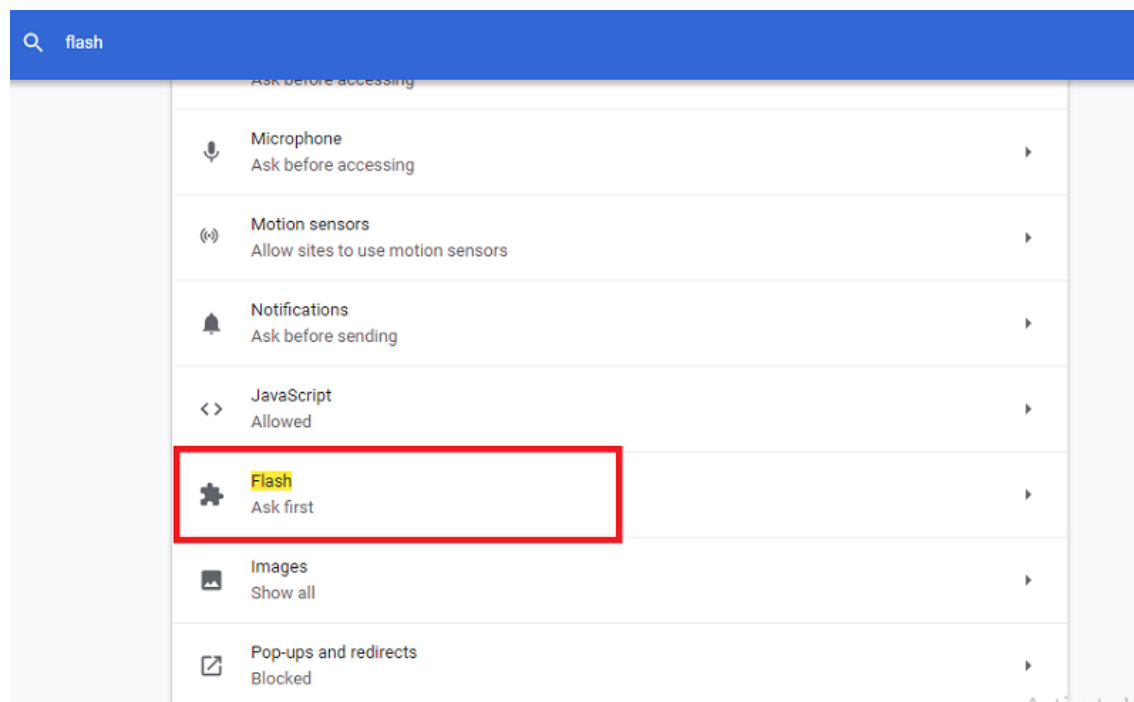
flash

Ask before accessing

Microphone
Ask before accessing

Motion sensors
Allow sites to use motion sensors

Notifications
Ask before sending

JavaScript
Allowed

Flash
Ask first

Images
Show all

Pop-ups and redirects
Blocked